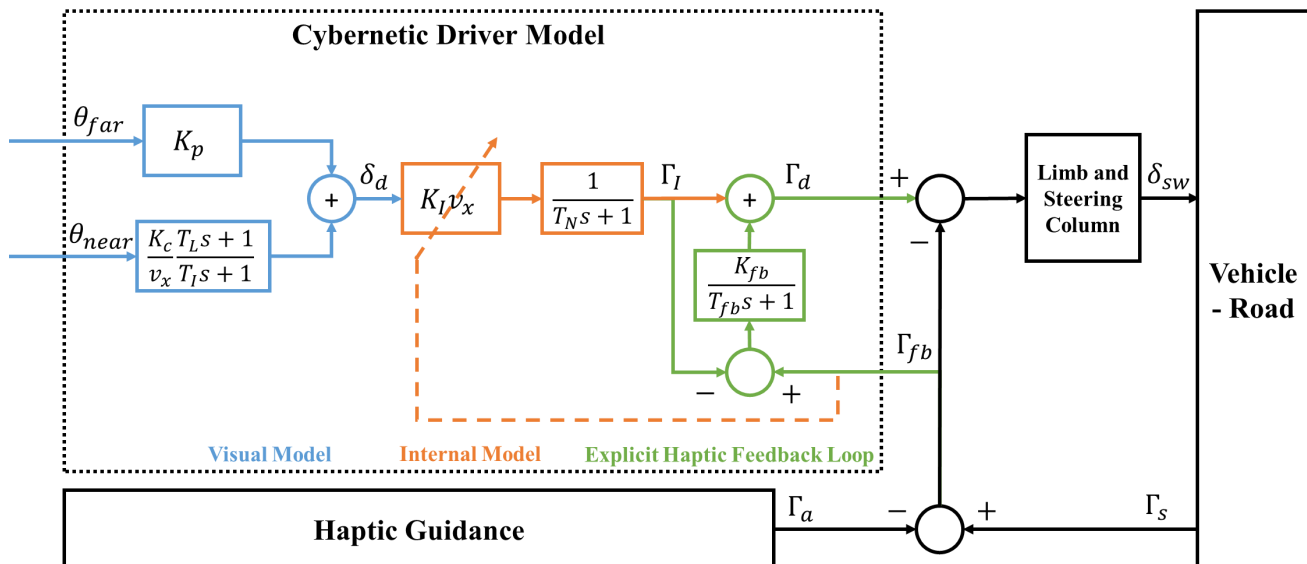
Cybernetic Driver Model

$\theta_{far}$

$K_p$

$\theta_{near}$

$\frac{K_c}{v_x}\frac{T_L s+1}{T_I s+1}$

+

$\delta_d$

$K_I v_x$

$\frac{1}{T_N s+1}$

$\Gamma_I$

+

$\Gamma_d$

$\frac{K_{fb}}{T_{fb}s+1}$

−

+

+

−

$\Gamma_{fb}$

Limb and Steering Column

$\delta_{sw}$

Vehicle - Road

Visual Model

Internal Model

Explicit Haptic Feedback Loop

Haptic Guidance

$\Gamma_a$

−

+

$\Gamma_s$